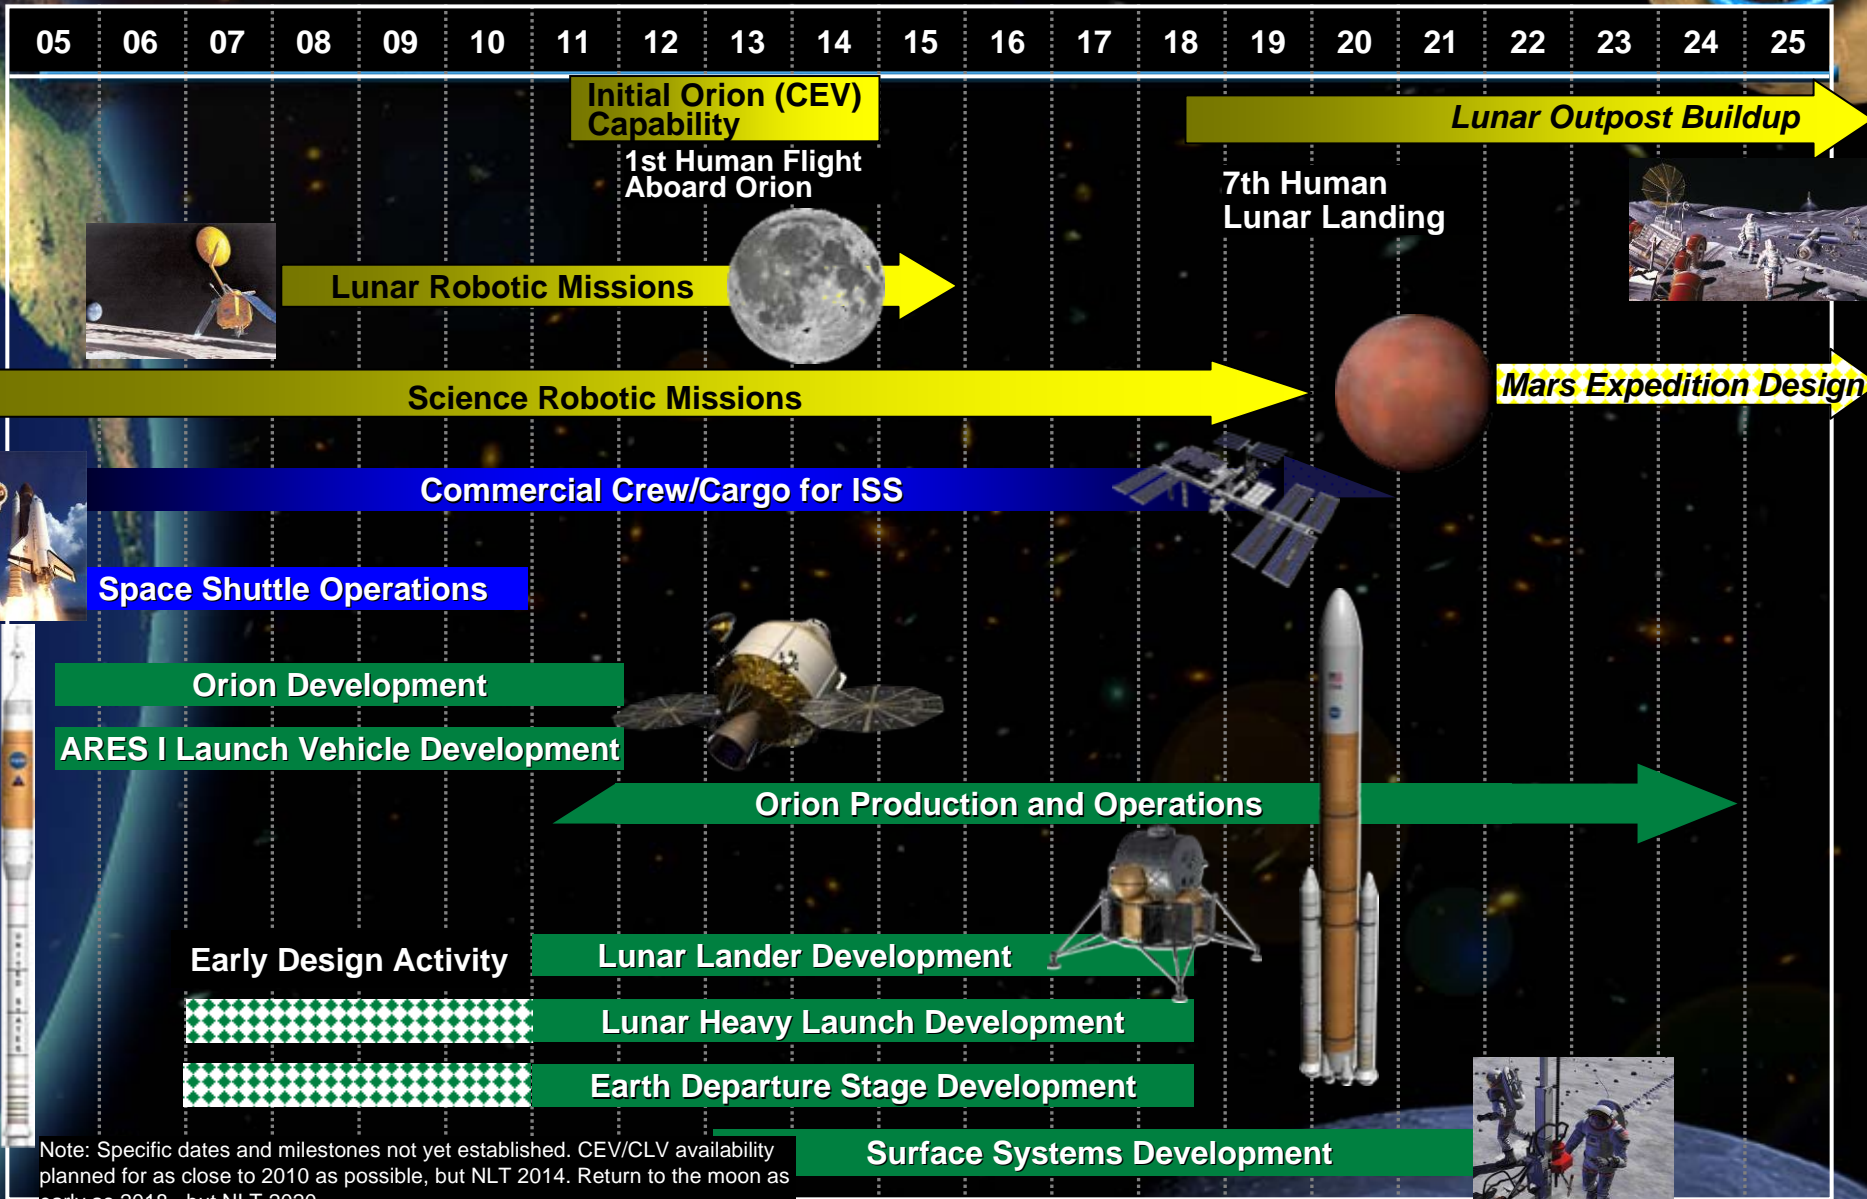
05 06 07 08 09 10 11 12 13 14 15 16 17 18 19 20 21 22 23 24 25

Initial Orion (CEV) Capability

1st Human Flight Aboard Orion

Lunar Outpost Buildup

7th Human Lunar Landing

Lunar Robotic Missions

Science Robotic Missions

Mars Expedition Design

Commercial Crew/Cargo for ISS

Space Shuttle Operations

Orion Development

ARES I Launch Vehicle Development

Orion Production and Operations

Early Design Activity

Lunar Lander Development

Lunar Heavy Launch Development

Earth Departure Stage Development

Surface Systems Development

Note: Specific dates and milestones not yet established. CEV/CLV availability planned for as close to 2010 as possible, but NLT 2014. Return to the moon as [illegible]